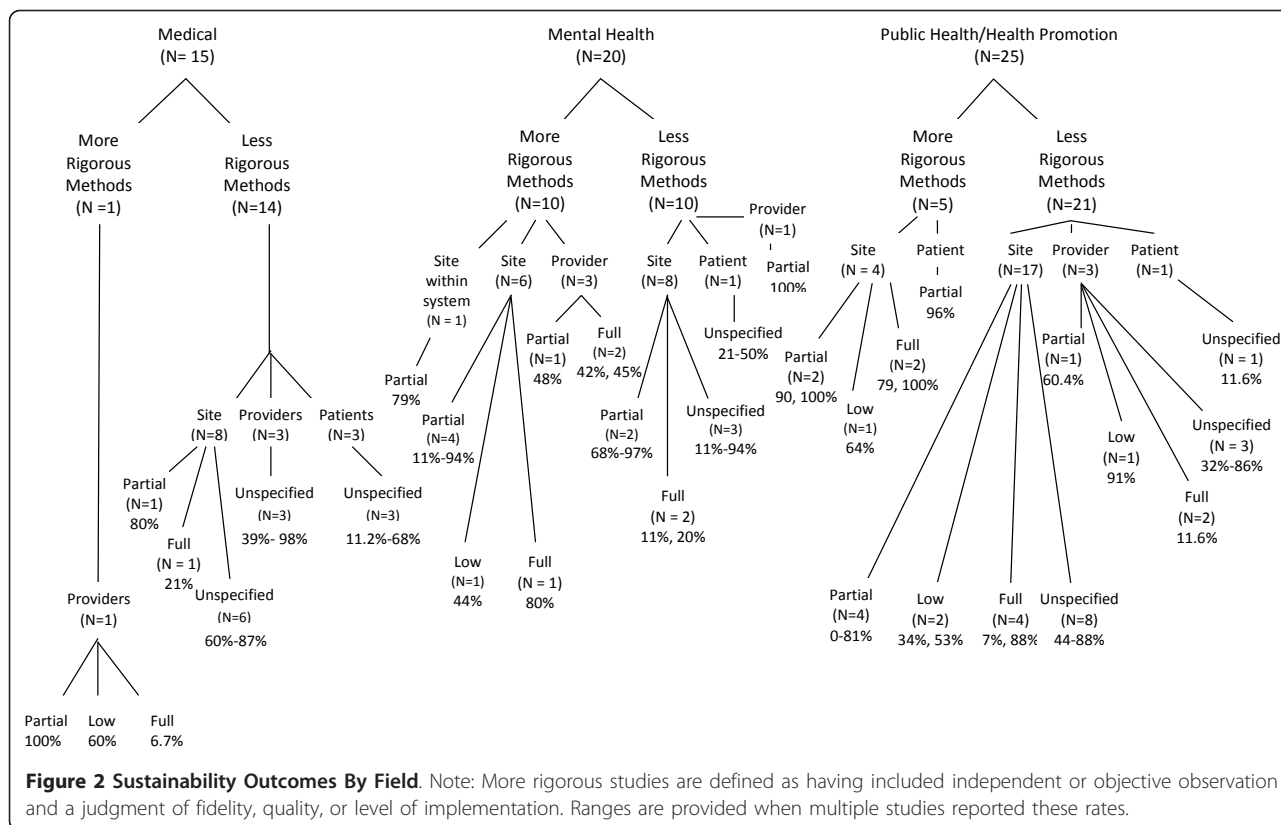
Medical
(N= 15)

More Rigorous Methods
(N =1)

Less Rigorous Methods
(N=14)

Site
(N=8)

Providers
(N=3)

Patients
(N=3)

Partial
(N=1)
80%

Full
(N = 1)
21%

Unspecified
(N=6)
60%-87%

Unspecified
(N=3)
39%- 98%

Unspecified
(N=3)
11.2%-68%

Providers
(N=1)

Partial
100%

Low
60%

Full
6.7%

Mental Health
(N=20)

More Rigorous Methods
(N=10)

Less Rigorous Methods
(N=10)

Provider
(N=1)

Partial
100%

Site within system
(N = 1)

Site
(N=6)

Provider
(N=3)

Site
(N=8)

Patient
(N=1)

Partial
79%

Partial
(N=4)
11%-94%

Low
(N=1)
44%

Full
(N = 1)
80%

Partial
(N=1)
48%

Full
(N=2)
42%, 45%

Partial
(N=2)
68%-97%

Full
(N = 2)
11%, 20%

Unspecified
(N=3)
11%-94%

Unspecified
21-50%

Public Health/Health Promotion
(N=25)

More Rigorous Methods
(N=5)

Less Rigorous Methods
(N=21)

Site
(N = 4)

Patient

Partial
96%

Partial
(N=2)
90, 100%

Low
(N=1)
64%

Full
(N=2)
79, 100%

Site
(N=17)

Provider
(N=3)

Patient
(N=1)

Partial
(N=1)
60.4%

Low
(N=1)
91%

Full
(N=2)
11.6%

Unspecified
(N = 3)
32%-86%

Unspecified
(N = 1)
11.6%

Partial
(N=4)
0-81%

Low
(N=2)
34%, 53%

Full
(N=4)
7%, 88%

Unspecified
(N=8)
44-88%

**Figure 2 Sustainability Outcomes By Field**. Note: More rigorous studies are defined as having included independent or objective observation and a judgment of fidelity, quality, or level of implementation. Ranges are provided when multiple studies reported these rates.